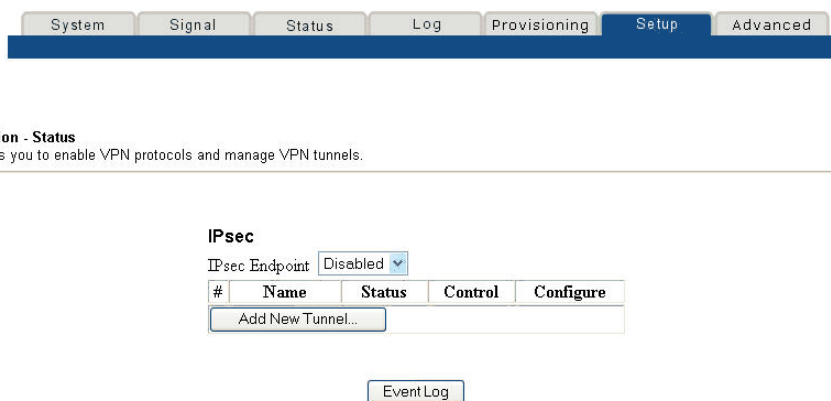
System Signal Status Log Provisioning Setup Advanced

on - Status
s you to enable VPN protocols and manage VPN tunnels.

IPsec

IPsec Endpoint Disabled

| # | Name | Status | Control | Configure |
|---|---|---|---|---|
| Add New Tunnel... | | | | |

Event Log